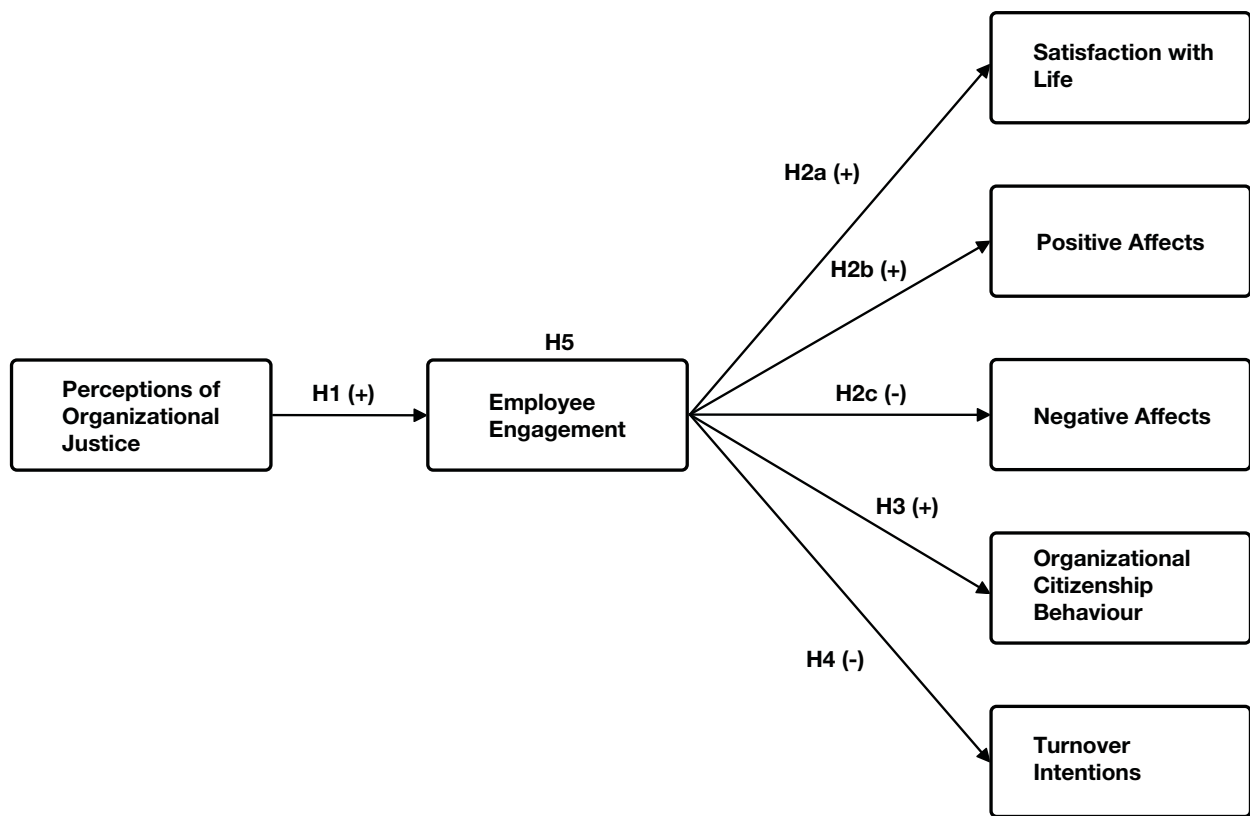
Perceptions of Organizational Justice

H1 (+)

H5

Employee Engagement

H2a (+)

H2b (+)

H2c (-)

H3 (+)

H4 (-)

Satisfaction with Life

Positive Affects

Negative Affects

Organizational Citizenship Behaviour

Turnover Intentions